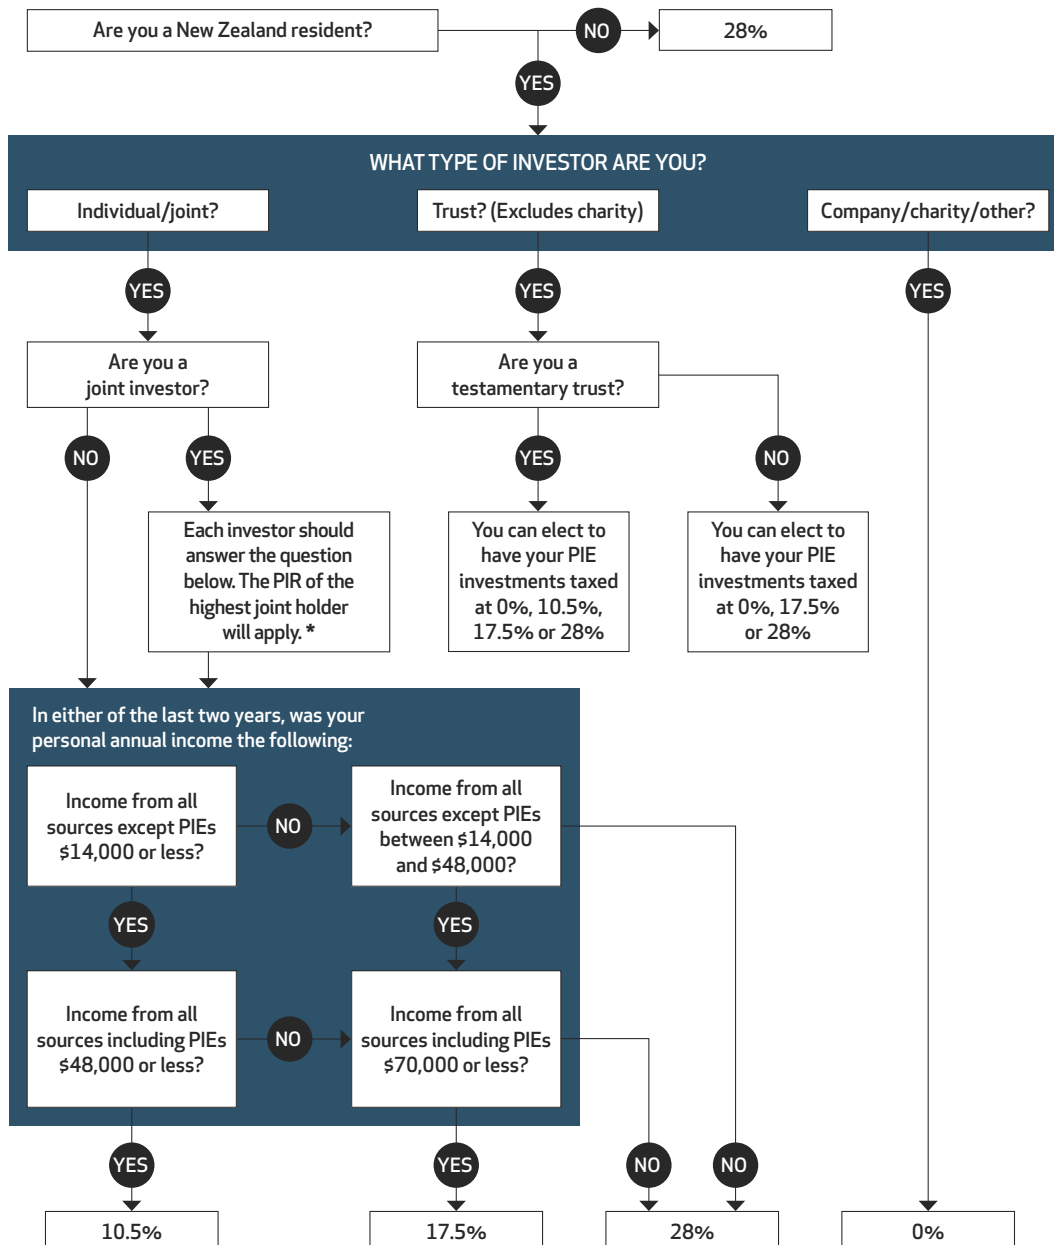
Are you a New Zealand resident?

NO

28%

YES

WHAT TYPE OF INVESTOR ARE YOU?

Individual/joint?

Trust? (Excludes charity)

Company/charity/other?

YES

YES

YES

Are you a joint investor?

Are you a testamentary trust?

NO

YES

YES

NO

Each investor should answer the question below. The PIR of the highest joint holder will apply. *

You can elect to have your PIE investments taxed at 0%, 10.5%, 17.5% or 28%

You can elect to have your PIE investments taxed at 0%, 17.5% or 28%

In either of the last two years, was your personal annual income the following:

Income from all sources except PIEs $14,000 or less?

NO

Income from all sources except PIEs between $14,000 and $48,000?

YES

YES

Income from all sources including PIEs $48,000 or less?

NO

Income from all sources including PIEs $70,000 or less?

YES

YES

NO

NO

10.5%

17.5%

28%

0%